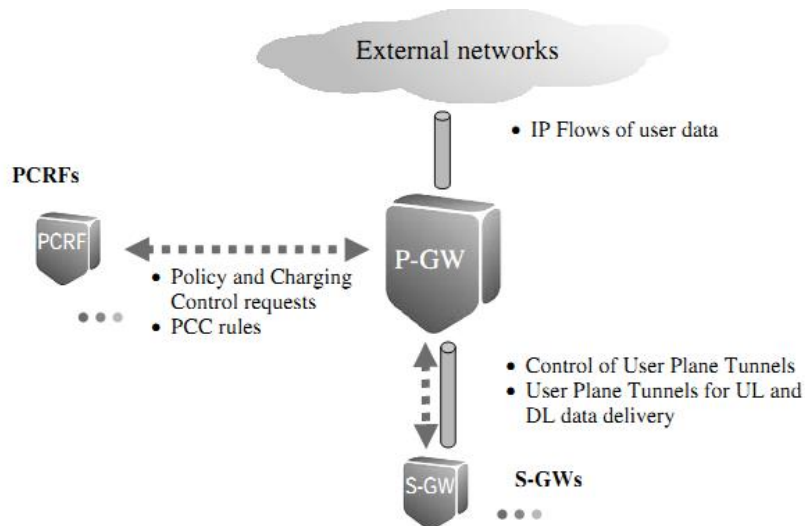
External networks

• IP Flows of user data

PCRFs

PCRF

P-GW

• Policy and Charging Control requests
• PCC rules

• Control of User Plane Tunnels
• User Plane Tunnels for UL and DL data delivery

S-GW

S-GWs